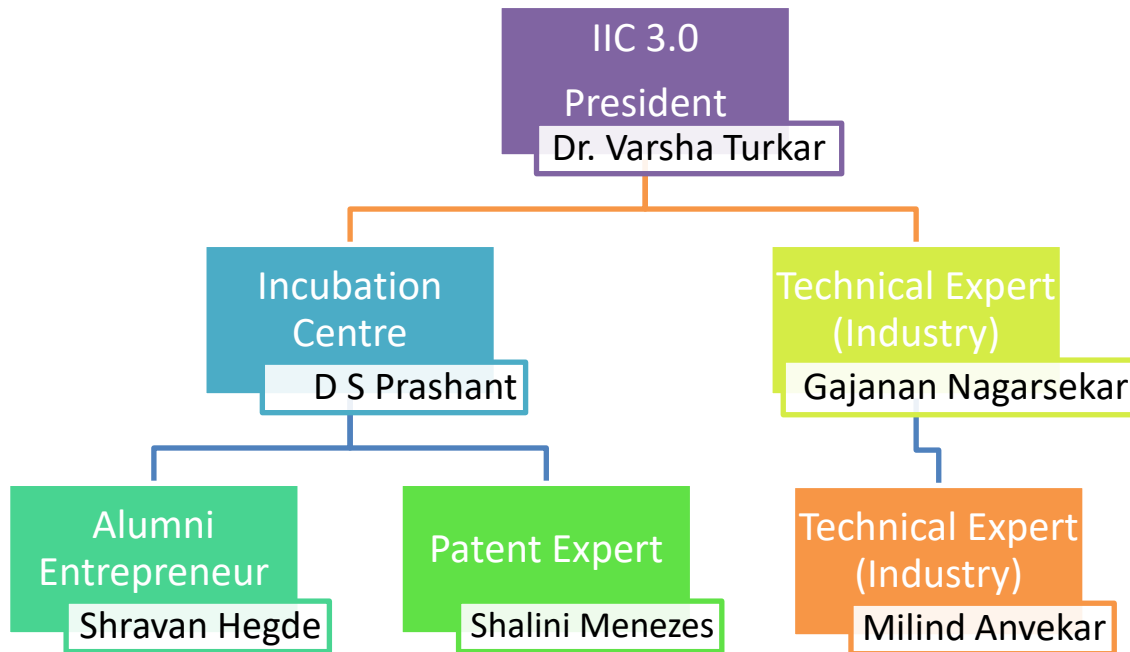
IIC 3.0
President
Dr. Varsha Turkar

Incubation Centre
D S Prashant

Technical Expert (Industry)
Gajanan Nagarsekar

Alumni Entrepreneur
Shravan Hegde

Patent Expert
Shalini Menezes

Technical Expert (Industry)
Milind Anvekar